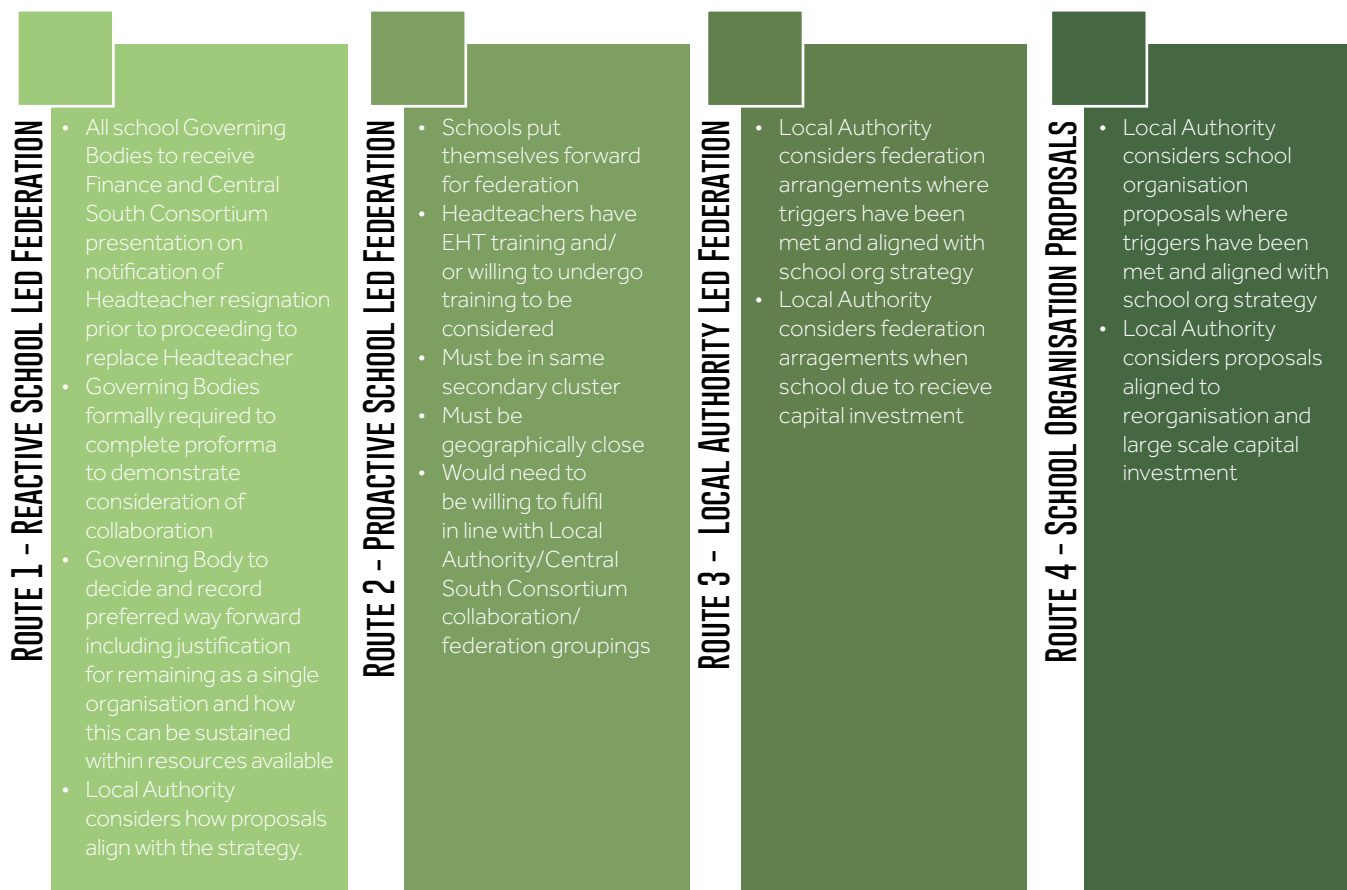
Route 1 - Reactive School Led Federation

- All school Governing Bodies to receive Finance and Central South Consortium presentation on notification of Headteacher resignation prior to proceeding to replace Headteacher
- Governing Bodies formally required to complete proforma to demonstrate consideration of collaboration
- Governing Body to decide and record preferred way forward including justification for remaining as a single organisation and how this can be sustained within resources available
- Local Authority considers how proposals align with the strategy.

Route 2 - Proactive School Led Federation

- Schools put themselves forward for federation
- Headteachers have EHT training and/ or willing to undergo training to be considered
- Must be in same secondary cluster
- Must be geographically close
- Would need to be willing to fulfil in line with Local Authority/Central South Consortium collaboration/ federation groupings

Route 3 - Local Authority Led Federation

- Local Authority considers federation arrangements where triggers have been met and aligned with school org strategy
- Local Authority considers federation arragements when school due to recieve capital investment

Route 4 - School Organisation Proposals

- Local Authority considers school organisation proposals where triggers have been met and aligned with school org strategy
- Local Authority considers proposals aligned to reorganisation and large scale capital investment